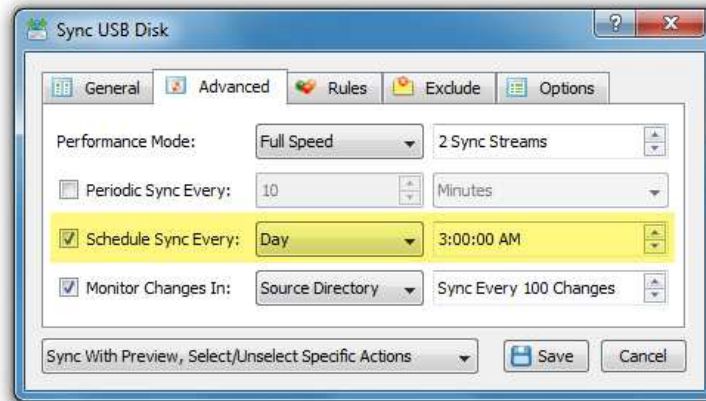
Sync USB Disk

?

X

General

Advanced

Rules

Exclude

Options

Performance Mode:

Full Speed

2 Sync Streams

Periodic Sync Every:

10

Minutes

Schedule Sync Every:

Day

3:00:00 AM

Monitor Changes In:

Source Directory

Sync Every 100 Changes

Sync With Preview, Select/Unselect Specific Actions

Save

Cancel